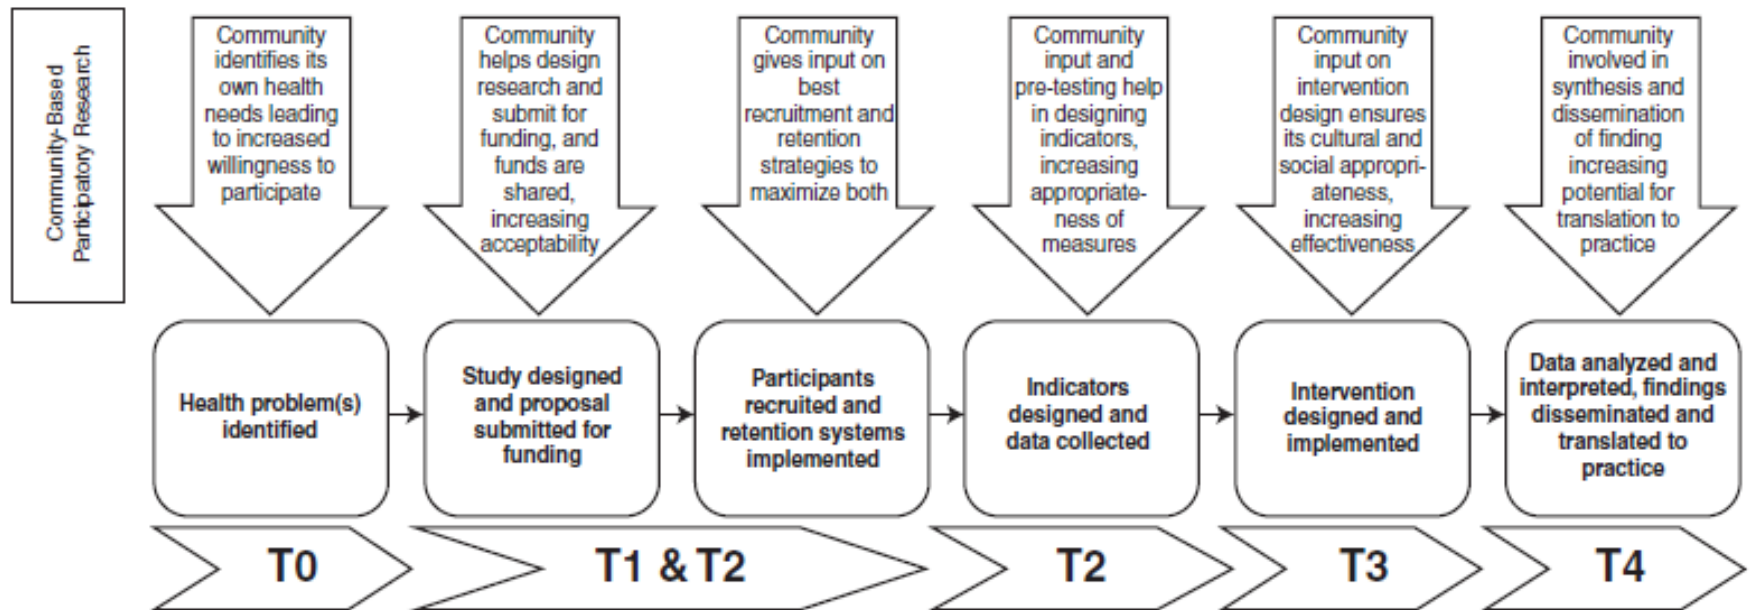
Community-Based Participatory Research

Community identifies its own health needs leading to increased willingness to participate

Community helps design research and submit for funding, and funds are shared, increasing acceptability

Community gives input on best recruitment and retention strategies to maximize both

Community input and pre-testing help in designing indicators, increasing appropriateness of measures

Community input on intervention design ensures its cultural and social appropriateness, increasing effectiveness

Community involved in synthesis and dissemination of finding increasing potential for translation to practice

Health problem(s) identified

Study designed and proposal submitted for funding

Participants recruited and retention systems implemented

Indicators designed and data collected

Intervention designed and implemented

Data analyzed and interpreted, findings disseminated and translated to practice

T0

T1 & T2

T2

T3

T4